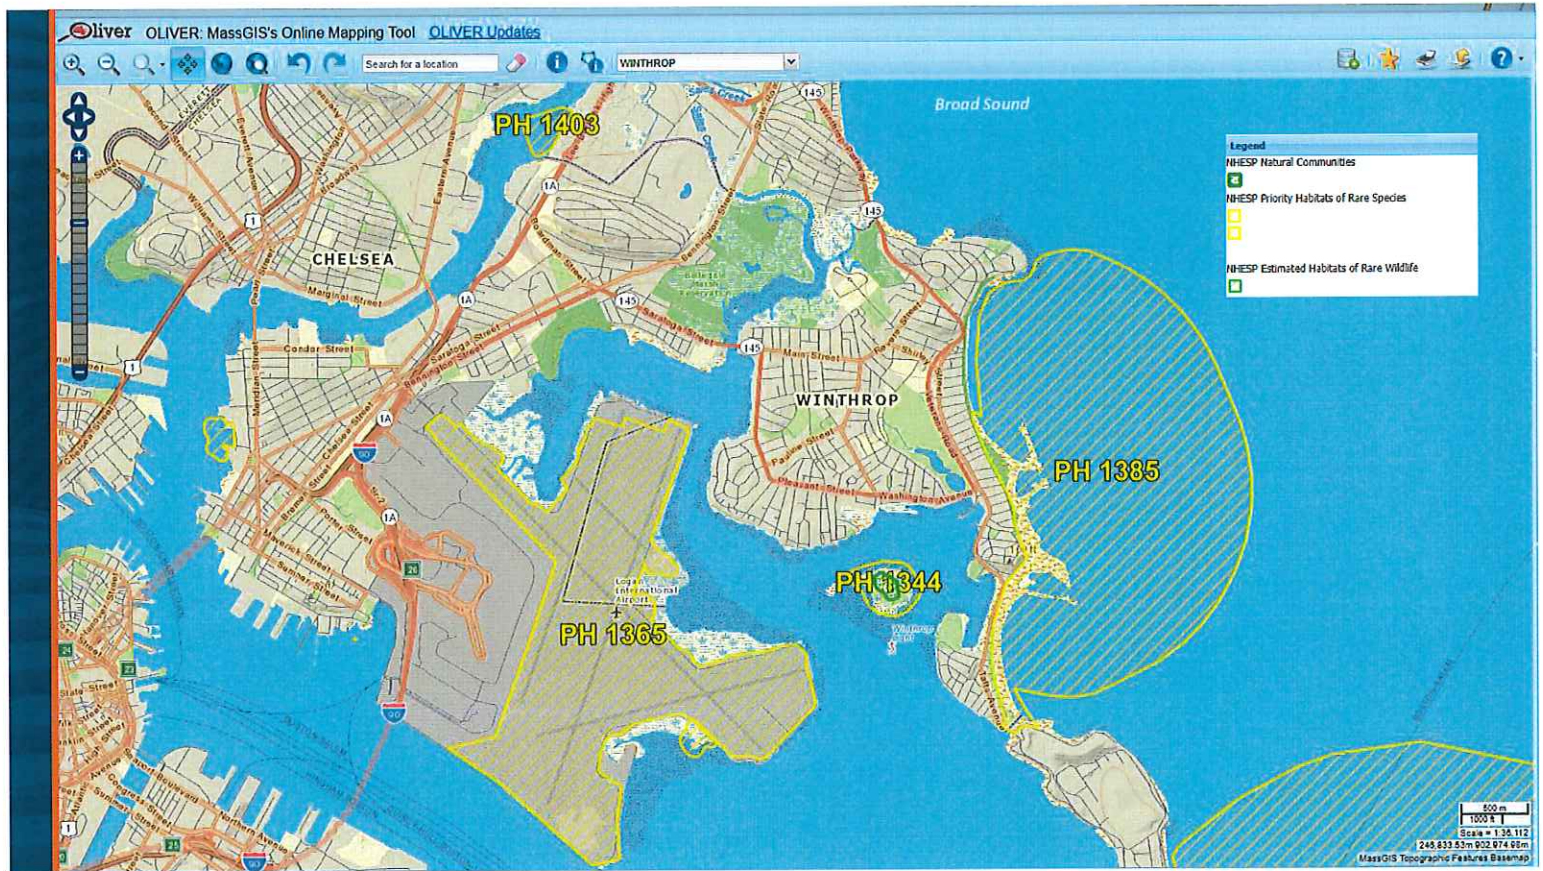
Oliver OLIVER: MassGIS's Online Mapping Tool OLIVER Updates

Search for a location

WINTHROP

Broad Sound

Legend
NHESP Natural Communities
NHESP Priority Habitats of Rare Species
NHESP Estimated Habitats of Rare Wildlife

PH 1403

CHELSEA

WINTHROP

PH 1385

PH 1344

PH 1365

Logan International Airport

Everett
Chelsea
Broadway
Eastern Avenue
Marginal Street
Condor Street
Meridian Street
Chelsea Street
Saratoga Street
Bennington Street
Boardman Street
Main Street
Pauline Street
Pleasant Street
Washington Avenue
Shirley Street
Porter Street
Sumner Street
Maverick Street
State Street
Northern Avenue
Summer Street

1A
1
145
90
93
26
25
24
23

500 m
1000 ft
Scale = 1:36,112
245,833.53m 902,974.98m
MassGIS Topographic Features Basemap